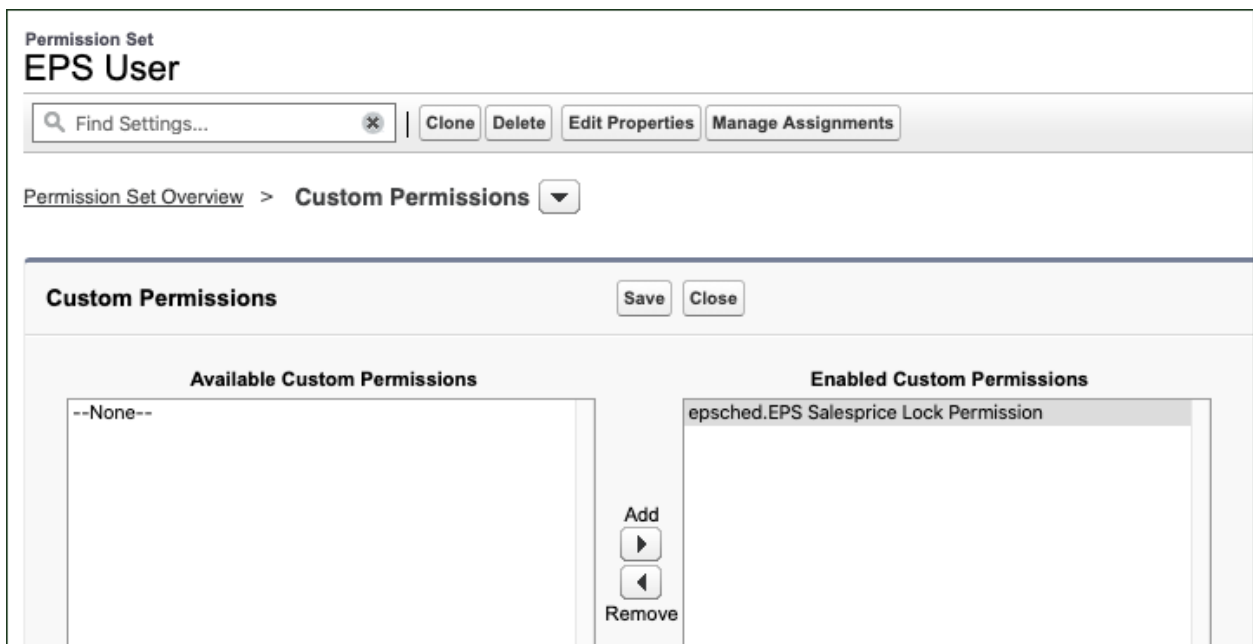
Permission Set
EPS User

Find Settings...

Clone Delete Edit Properties Manage Assignments

Permission Set Overview > Custom Permissions

Custom Permissions

Save Close

Available Custom Permissions

--None--

Add

Remove

Enabled Custom Permissions

epsched.EPS Salesprice Lock Permission